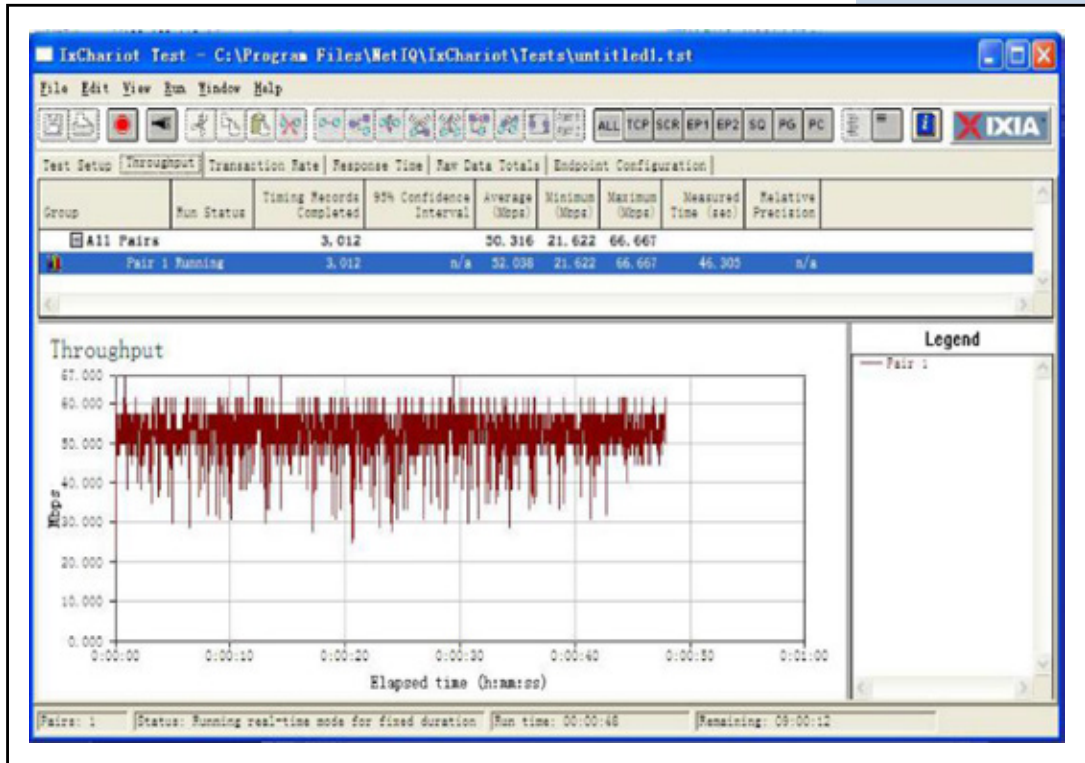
IxChariot Test - C:\Program Files\NetIQ\IxChariot\Tests\untitled1.tst

File Edit View Run Window Help

ALL TCP SCR EP1 EP2 SQ PG PC

IXIA

Test Setup | Throughput | Transaction Rate | Response Time | Raw Data Totals | Endpoint Configuration

| Group | Run Status | Timing Records Completed | 95% Confidence Interval | Average (Mbps) | Minimum (Mbps) | Maximum (Mbps) | Measured Time (sec) | Relative Precision |
|---|---|---|---|---|---|---|---|---|
| All Pairs | | 3,012 | | 50.316 | 21.622 | 66.667 | | |
| Pair 1 | Running | 3,012 | n/a | 52.038 | 21.622 | 66.667 | 46.305 | n/a |

Throughput

67.000
60.000
50.000
40.000
30.000
20.000
10.000
0.000

Mbps

0:00:00 0:00:10 0:00:20 0:00:30 0:00:40 0:00:50 0:01:00

Elapsed time (h:mm:ss)

Legend

Pair 1

Pairs: 1 | Status: Running real-time mode for fixed duration | Run time: 00:00:48 | Remaining: 00:00:12